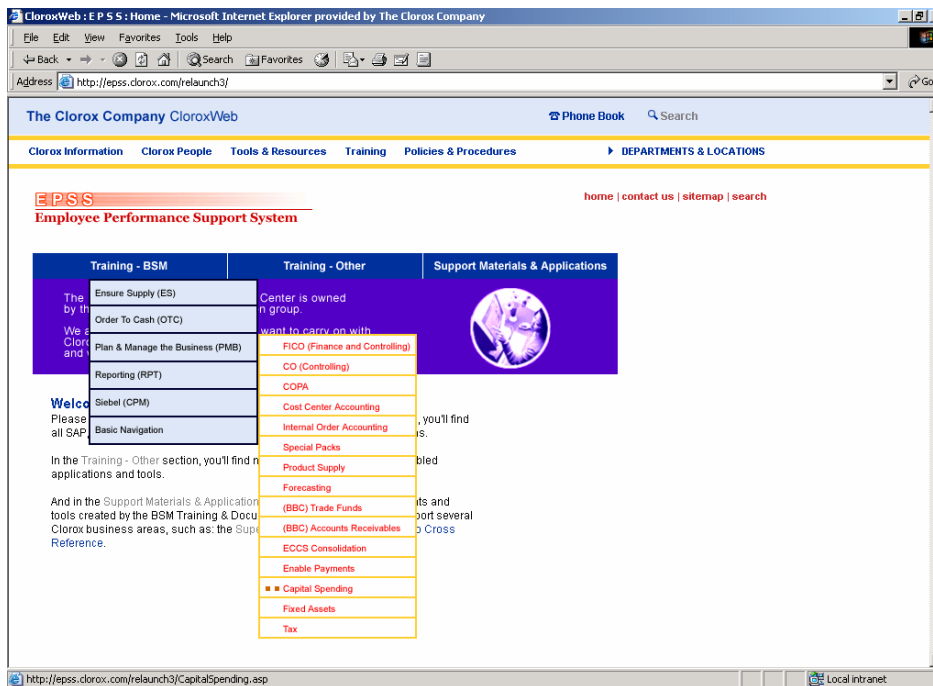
CloroxWeb : E P S S : Home - Microsoft Internet Explorer provided by The Clorox Company

File Edit View Favorites Tools Help

Back Search Favorites

Address http://epss.clorox.com/relaunch3/

Go

The Clorox Company CloroxWeb

Phone Book Search

Clorox Information Clorox People Tools & Resources Training Policies & Procedures DEPARTMENTS & LOCATIONS

EPSS
Employee Performance Support System

home | contact us | sitemap | search

Training - BSM Training - Other Support Materials & Applications

The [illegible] Center is owned by th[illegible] n group.

We a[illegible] want to carry on with Cloro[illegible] and v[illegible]

Ensure Supply (ES)
Order To Cash (OTC)
Plan & Manage the Business (PMB)
Reporting (RPT)
Siebel (CPM)
Basic Navigation

FICO (Finance and Controlling)
CO (Controlling)
COPA
Cost Center Accounting
Internal Order Accounting
Special Packs
Product Supply
Forecasting
(BBC) Trade Funds
(BBC) Accounts Receivables
ECCS Consolidation
Enable Payments
Capital Spending
Fixed Assets
Tax

Welco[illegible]
Please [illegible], you'll find all SAP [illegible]s.

In the Training - Other section, you'll find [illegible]bled applications and tools.

And in the Support Materials & Application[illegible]ts and tools created by the BSM Training & Docu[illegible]port several Clorox business areas, such as: the Supe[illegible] Cross Reference.

http://epss.clorox.com/relaunch3/CapitalSpending.asp

Local intranet